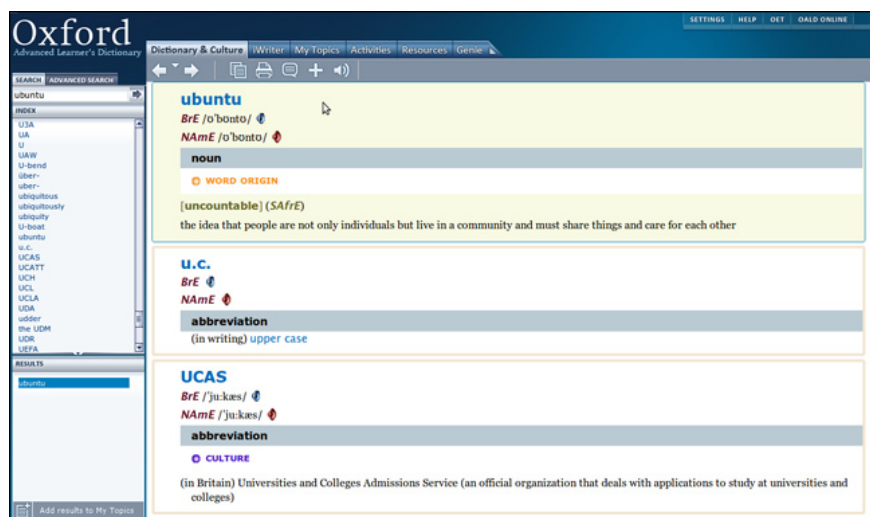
Oxford
Advanced Learner's Dictionary

SETTINGS | HELP | OET | OALD ONLINE

Dictionary & Culture | iWriter | My Topics | Activities | Resources | Genie

SEARCH | ADVANCED SEARCH

ubuntu

INDEX

U3A
UA
U
UAW
U-bend
über-
uber-
ubiquitous
ubiquitously
ubiquity
U-boat
ubuntu
u.c.
UCAS
UCATT
UCH
UCL
UCLA
UDA
udder
the UDM
UDR
UEFA

RESULTS

ubuntu

Add results to My Topics

ubuntu
BrE /ʊˈbʊntʊ/
NAmE /ʊˈbʊntʊ/

noun

WORD ORIGIN

[uncountable] (SAfrE)
the idea that people are not only individuals but live in a community and must share things and care for each other

u.c.
BrE
NAmE

abbreviation

(in writing) upper case

UCAS
BrE /ˈjuːkæs/
NAmE /ˈjuːkæs/

abbreviation

CULTURE

(in Britain) Universities and Colleges Admissions Service (an official organization that deals with applications to study at universities and colleges)